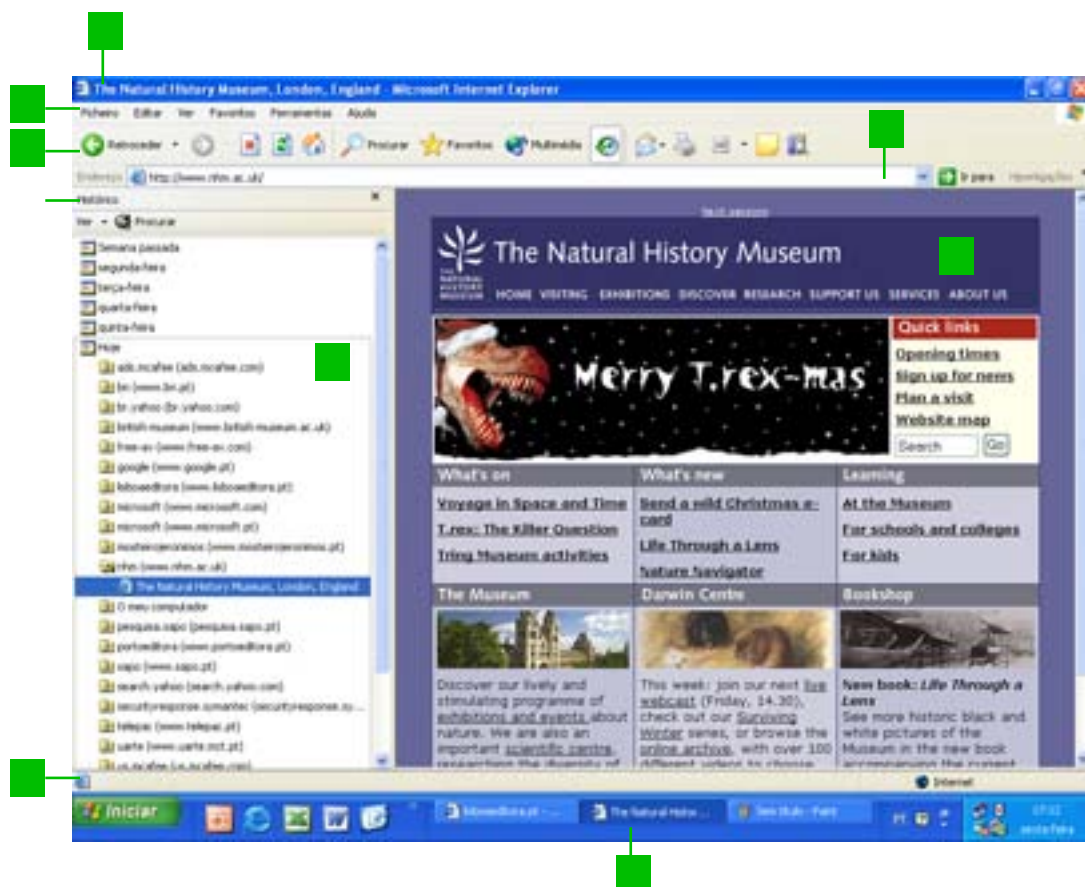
The Natural History Museum, London, England - Microsoft Internet Explorer

Ficheiro Editar Ver Favoritos Ferramentas Ajuda

Retroceder Procurar Favoritos Multimédia

Endereço http://www.nhm.ac.uk/ Ir para Hiperligações

Histórico
Ver Procurar
Semana passada
segunda-feira
terça-feira
quarta-feira
quinta-feira
Hoje
ads.mcafee (ads.mcafee.com)
bn (www.bn.pt)
br.yahoo (br.yahoo.com)
british museum (www.british-museum.ac.uk)
free-av (www.free-av.com)
google (www.google.pt)
lidoseditora (www.lidoseditora.pt)
microsoft (www.microsoft.com)
microsoft (www.microsoft.pt)
mosteirojeronimos (www.mosteirojeronimos.pt)
nhm (www.nhm.ac.uk)
The Natural History Museum, London, England
O meu computador
pesquisa.sapo (pesquisa.sapo.pt)
portoeditora (www.portoeditora.pt)
sapo (www.sapo.pt)
search.yahoo (search.yahoo.com)
securityresponse.symantec (securityresponse.sy...
telepac (www.telepac.pt)
uarte (www.uarte.mct.pt)
us.mcafee (us.mcafee.com)

Skip navigation

The Natural History Museum
HOME VISITING EXHIBITIONS DISCOVER RESEARCH SUPPORT US SERVICES ABOUT US

Merry T.rex-mas

Quick links
Opening times
Sign up for news
Plan a visit
Website map
Search Go

What's on
Voyage in Space and Time
T.rex: The Killer Question
Tring Museum activities

What's new
Send a wild Christmas e-card
Life Through a Lens
Nature Navigator

Learning
At the Museum
For schools and colleges
For kids

The Museum
Discover our lively and stimulating programme of exhibitions and events about nature. We are also an important scientific centre, researching the diversity of

Darwin Centre
This week: join our next live webcast (Friday, 14.30), check out our Surviving Winter series, or browse the online archive, with over 100 different videos to choose

Bookshop
New book: Life Through a Lens
See more historic black and white pictures of the Museum in the new book accompanying the current

Internet

Iniciar lidoseditora.pt - ... The Natural Histo... Sem título - Paint PT 17:32 sexta-feira